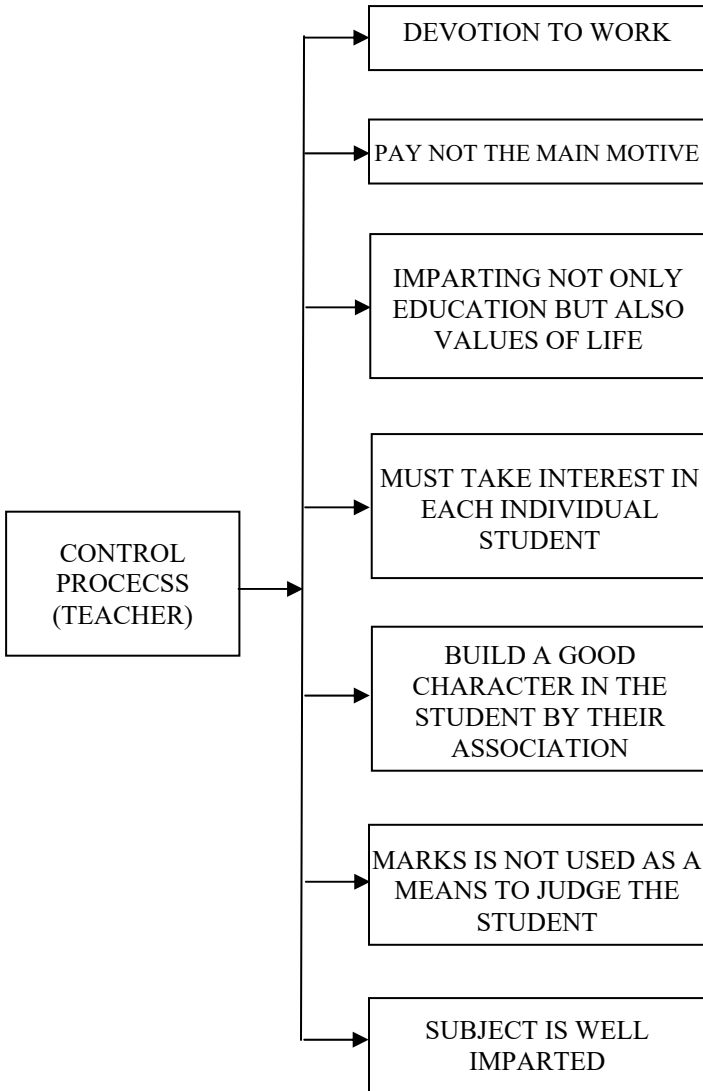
CONTROL PROCECSS (TEACHER)

DEVOTION TO WORK

PAY NOT THE MAIN MOTIVE

IMPARTING NOT ONLY EDUCATION BUT ALSO VALUES OF LIFE

MUST TAKE INTEREST IN EACH INDIVIDUAL STUDENT

BUILD A GOOD CHARACTER IN THE STUDENT BY THEIR ASSOCIATION

MARKS IS NOT USED AS A MEANS TO JUDGE THE STUDENT

SUBJECT IS WELL IMPARTED